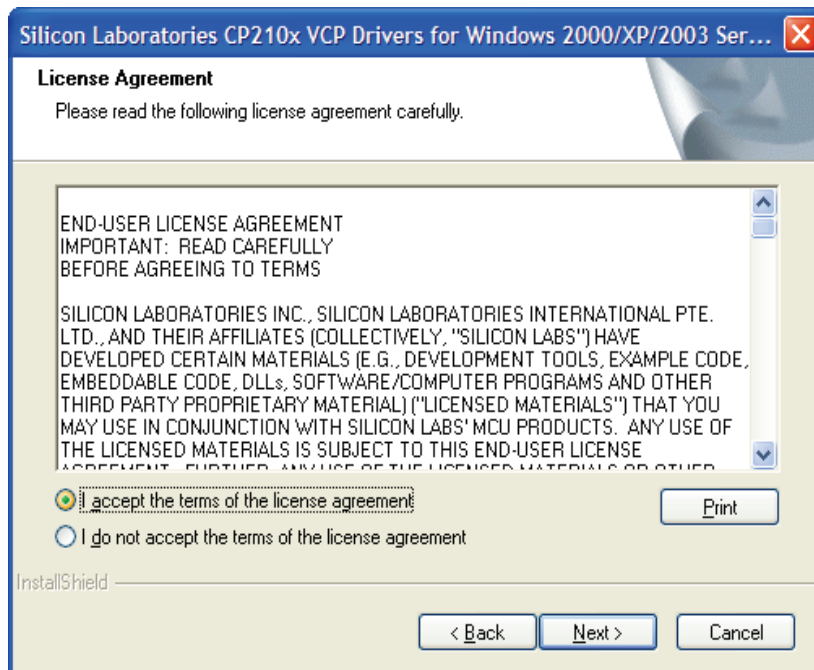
Silicon Laboratories CP210x VCP Drivers for Windows 2000/XP/2003 Ser...

License Agreement
Please read the following license agreement carefully.

END-USER LICENSE AGREEMENT
IMPORTANT: READ CAREFULLY
BEFORE AGREEING TO TERMS

SILICON LABORATORIES INC., SILICON LABORATORIES INTERNATIONAL PTE. LTD., AND THEIR AFFILIATES (COLLECTIVELY, "SILICON LABS") HAVE DEVELOPED CERTAIN MATERIALS (E.G., DEVELOPMENT TOOLS, EXAMPLE CODE, EMBEDDABLE CODE, DLLs, SOFTWARE/COMPUTER PROGRAMS AND OTHER THIRD PARTY PROPRIETARY MATERIAL) ("LICENSED MATERIALS") THAT YOU MAY USE IN CONJUNCTION WITH SILICON LABS' MCU PRODUCTS. ANY USE OF THE LICENSED MATERIALS IS SUBJECT TO THIS END-USER LICENSE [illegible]

I accept the terms of the license agreement
I do not accept the terms of the license agreement
Print

InstallShield

< Back
Next >
Cancel